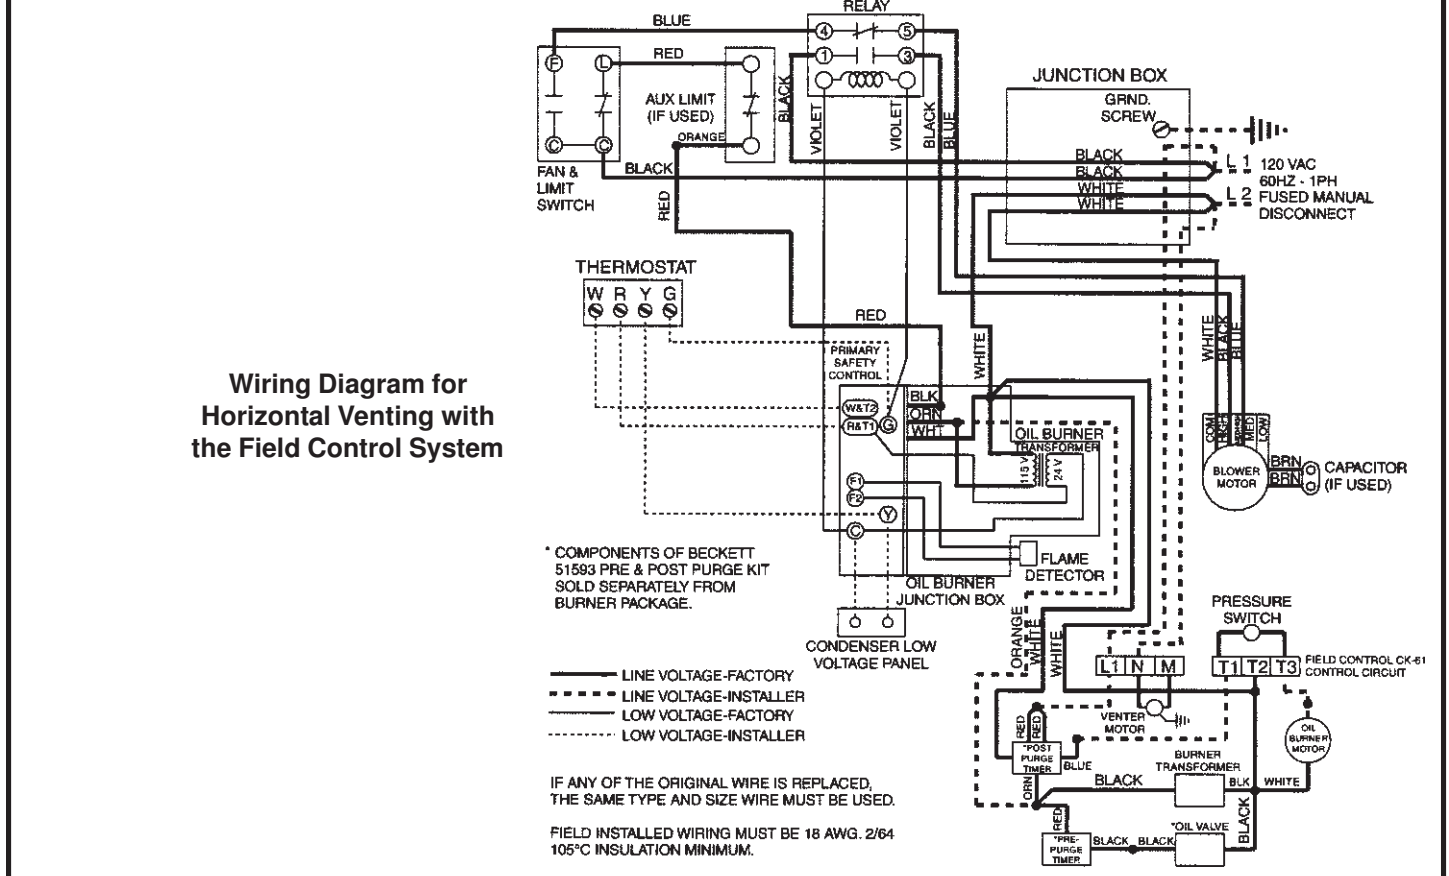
Wiring Diagram for Horizontal Venting with the Field Control System

RELAY

BLUE

RED

F L

C C

AUX LIMIT (IF USED)

ORANGE

BLACK

FAN & LIMIT SWITCH

4 5

1 3

BLACK

VIOLET

VIOLET

BLACK

BLUE

JUNCTION BOX

GRND. SCREW

BLACK

BLACK

WHITE

WHITE

L 1

L 2

120 VAC 60HZ - 1PH FUSED MANUAL DISCONNECT

RED

THERMOSTAT

W R Y G

RED

WHITE

WHITE

BLACK

BLUE

PRIMARY SAFETY CONTROL

W&T2

R&T1

G

BLK

ORN

WHT

OIL BURNER TRANSFORMER

115 V

24 V

F1

F2

Y

C

FLAME DETECTOR

OIL BURNER JUNCTION BOX

COM

HIGH

MED

LOW

BLOWER MOTOR

BRN

BRN

CAPACITOR (IF USED)

* COMPONENTS OF BECKETT 51593 PRE & POST PURGE KIT SOLD SEPARATELY FROM BURNER PACKAGE.

CONDENSER LOW VOLTAGE PANEL

ORANGE

WHITE

WHITE

PRESSURE SWITCH

L1 N M

T1 T2 T3

FIELD CONTROL CK-61 CONTROL CIRCUIT

LINE VOLTAGE-FACTORY

LINE VOLTAGE-INSTALLER

LOW VOLTAGE-FACTORY

LOW VOLTAGE-INSTALLER

RED

RED

VENTER MOTOR

*POST PURGE TIMER

BLUE

OIL BURNER MOTOR

BURNER TRANSFORMER

BLACK

BLK

WHITE

IF ANY OF THE ORIGINAL WIRE IS REPLACED, THE SAME TYPE AND SIZE WIRE MUST BE USED.

ORN

RED

BLACK

FIELD INSTALLED WIRING MUST BE 18 AWG. 2/64 105°C INSULATION MINIMUM.

*PRE-PURGE TIMER

BLACK

BLACK

*OIL VALVE